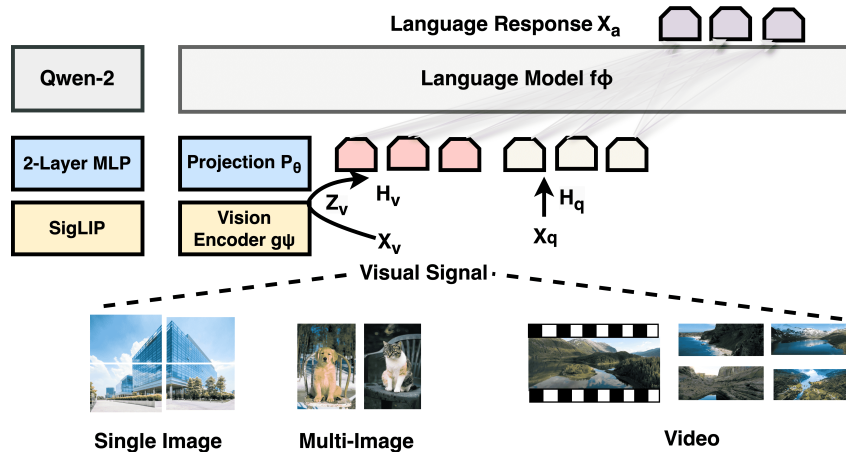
Language Response $X_a$

Qwen-2

Language Model $f\phi$

2-Layer MLP

Projection $P_\theta$

SigLIP

Vision Encoder $g\psi$

$Z_v$

$H_v$

$X_v$

$H_q$

$X_q$

Visual Signal

Single Image

Multi-Image

Video